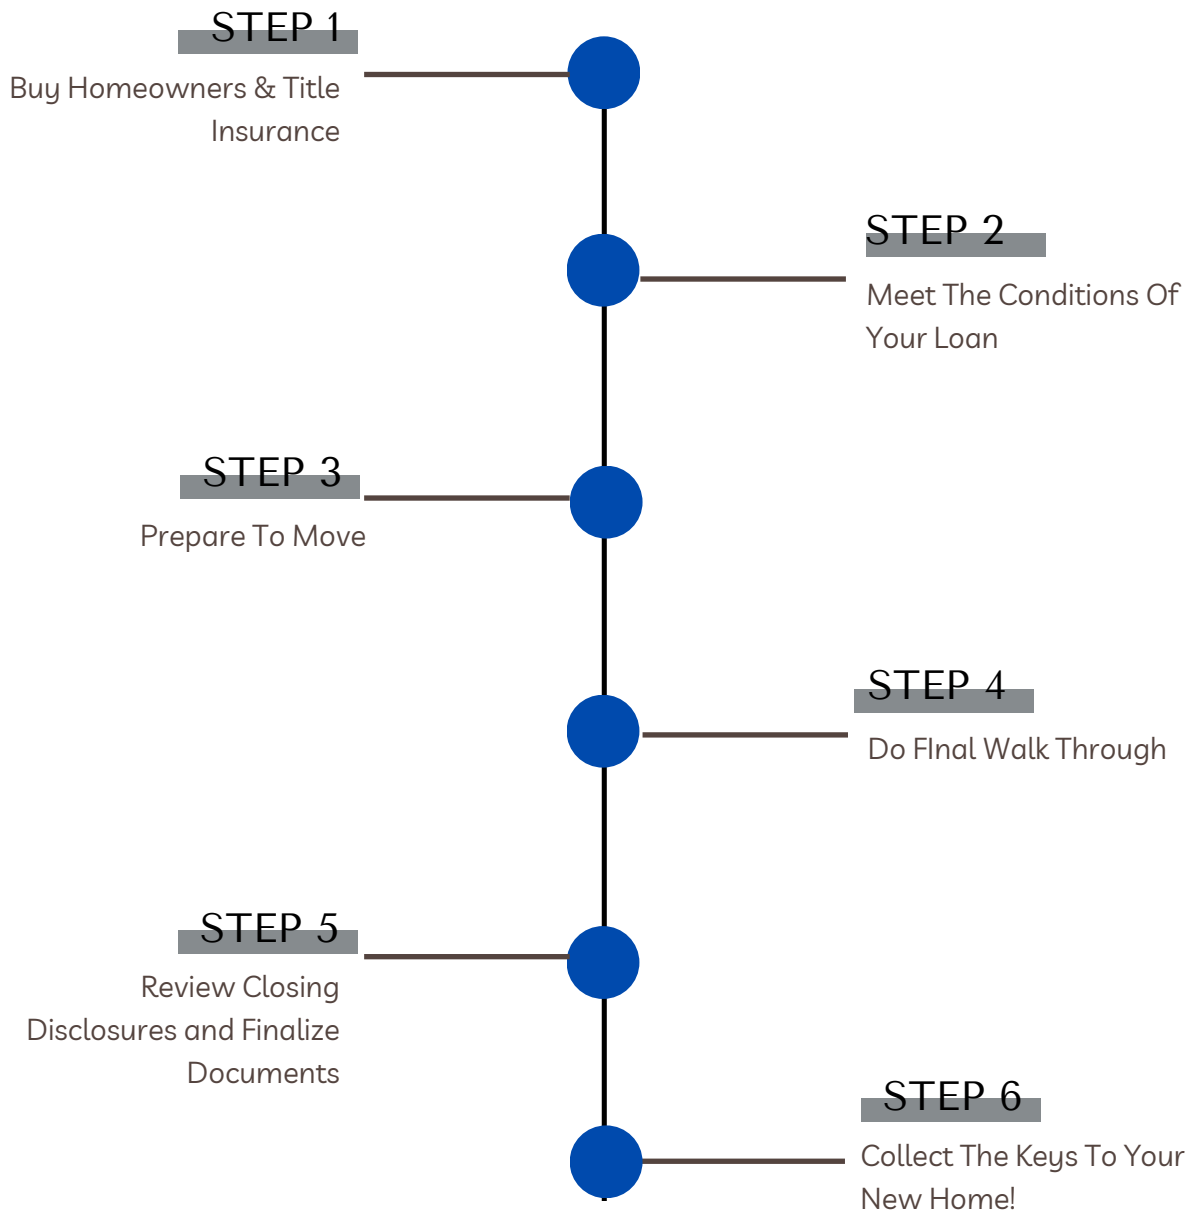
STEP 1
Buy Homeowners & Title Insurance

STEP 2
Meet The Conditions Of Your Loan

STEP 3
Prepare To Move

STEP 4
Do FInal Walk Through

STEP 5
Review Closing Disclosures and Finalize Documents

STEP 6
Collect The Keys To Your New Home!